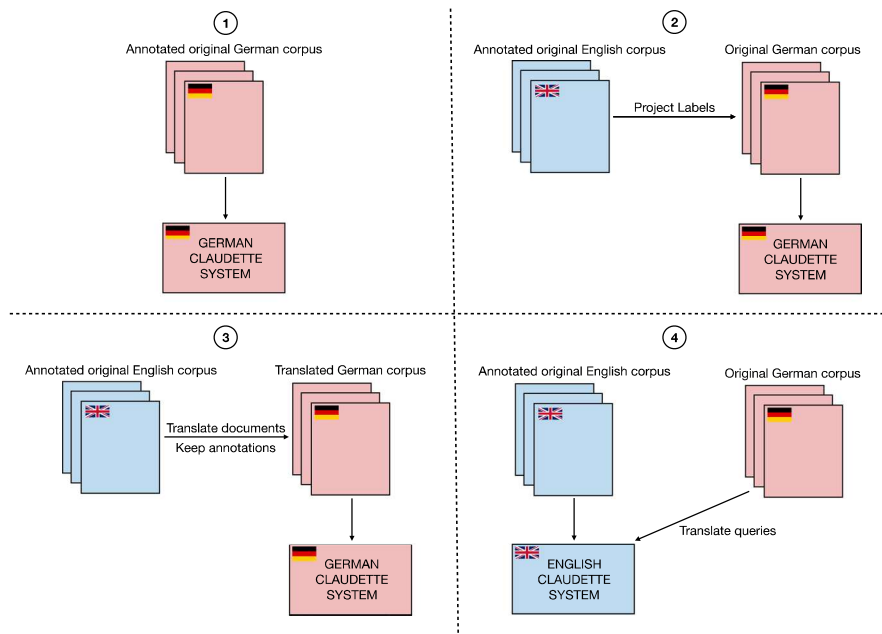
1

Annotated original German corpus

GERMAN CLAUDETTE SYSTEM

2

Annotated original English corpus

Original German corpus

Project Labels

GERMAN CLAUDETTE SYSTEM

3

Annotated original English corpus

Translated German corpus

Translate documents
Keep annotations

GERMAN CLAUDETTE SYSTEM

4

Annotated original English corpus

Original German corpus

Translate queries

ENGLISH CLAUDETTE SYSTEM